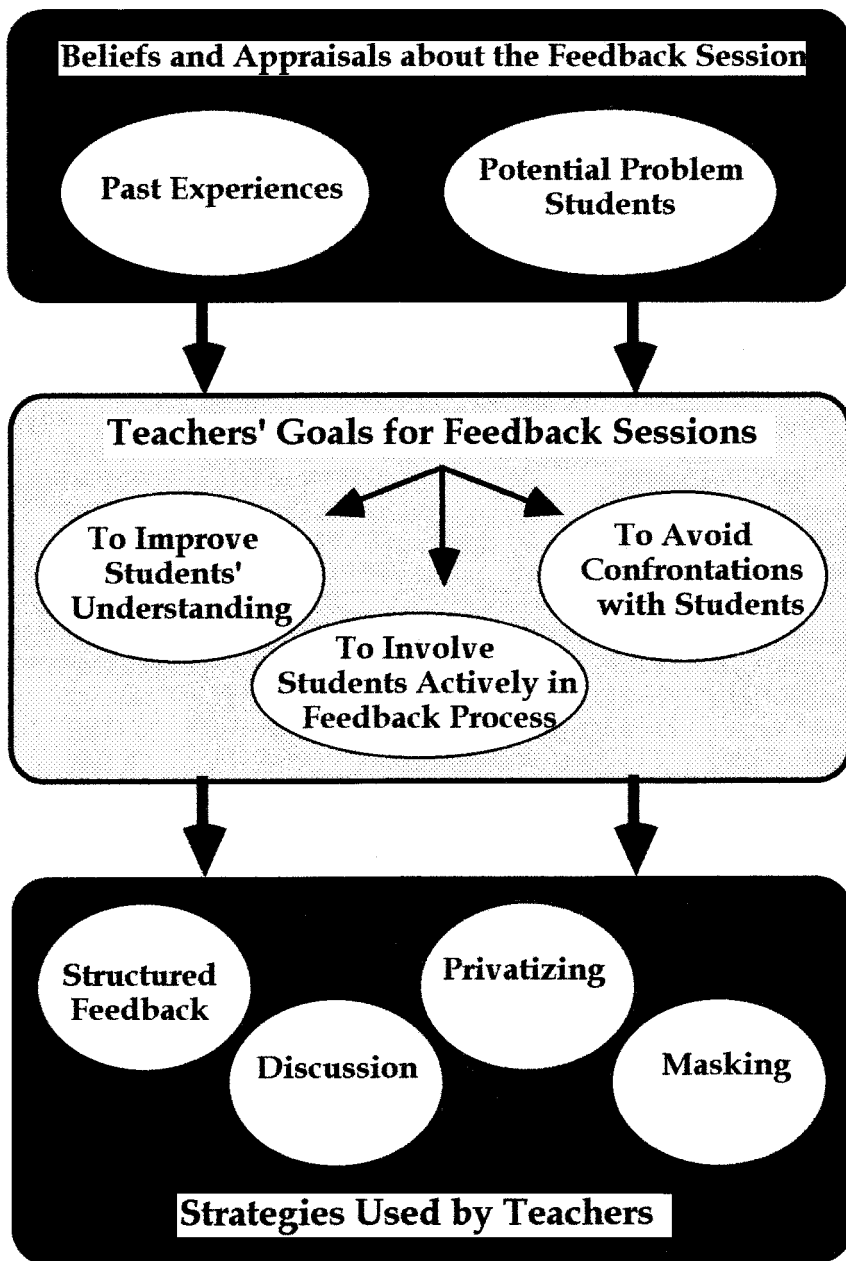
Beliefs and Appraisals about the Feedback Session

Past Experiences

Potential Problem Students

Teachers' Goals for Feedback Sessions

To Improve Students' Understanding

To Involve Students Actively in Feedback Process

To Avoid Confrontations with Students

Structured Feedback

Discussion

Privatizing

Masking

Strategies Used by Teachers